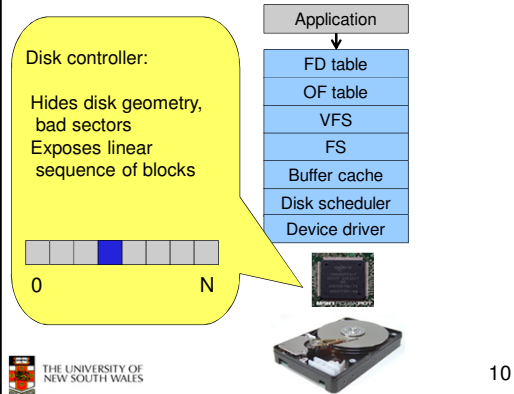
Disk controller:

Hides disk geometry, bad sectors
Exposes linear sequence of blocks

0

N

Application

FD table

OF table

VFS

FS

Buffer cache

Disk scheduler

Device driver

THE UNIVERSITY OF NEW SOUTH WALES

10